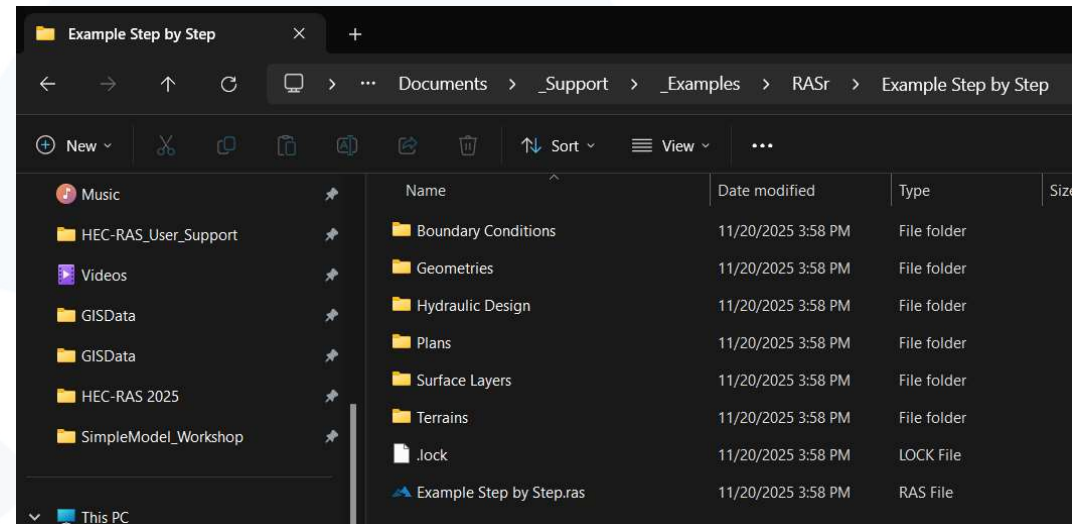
Example Step by Step ×

+

← → ↑ C > ··· Documents > _Support > _Examples > RASr > Example Step by Step

New Sort View ···

Music
HEC-RAS_User_Support
Videos
GISData
GISData
HEC-RAS 2025
SimpleModel_Workshop
This PC

| Name | Date modified | Type | Size |
|---|---|---|---|
| Boundary Conditions | 11/20/2025 3:58 PM | File folder | |
| Geometries | 11/20/2025 3:58 PM | File folder | |
| Hydraulic Design | 11/20/2025 3:58 PM | File folder | |
| Plans | 11/20/2025 3:58 PM | File folder | |
| Surface Layers | 11/20/2025 3:58 PM | File folder | |
| Terrains | 11/20/2025 3:58 PM | File folder | |
| .lock | 11/20/2025 3:58 PM | LOCK File | |
| Example Step by Step.ras | 11/20/2025 3:58 PM | RAS File | |